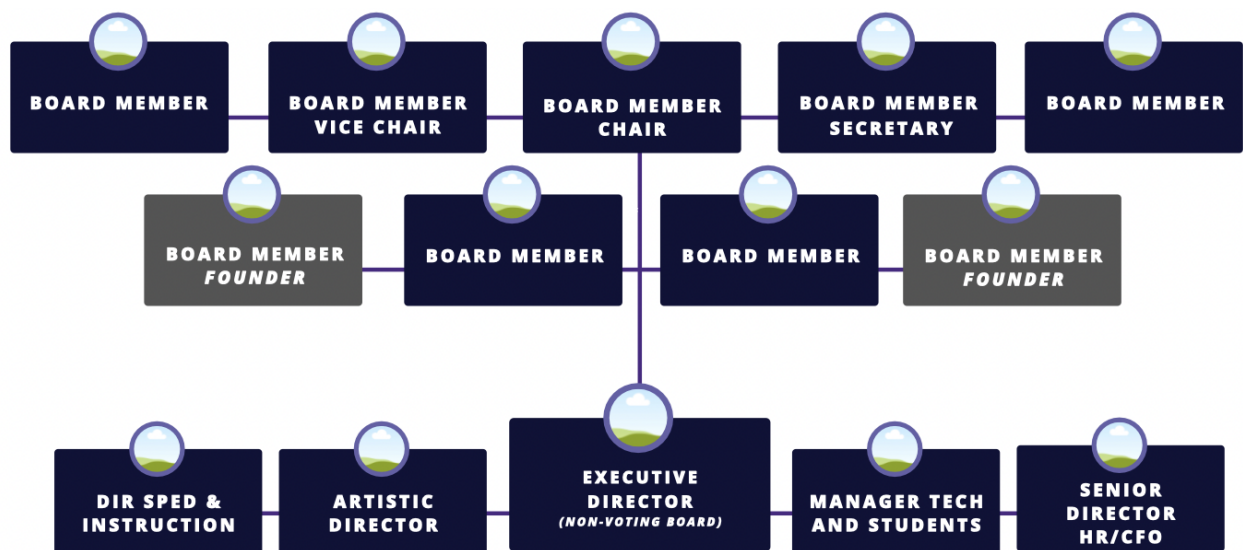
BOARD MEMBER

BOARD MEMBER VICE CHAIR

BOARD MEMBER CHAIR

BOARD MEMBER SECRETARY

BOARD MEMBER

BOARD MEMBER FOUNDER

BOARD MEMBER

BOARD MEMBER

BOARD MEMBER FOUNDER

DIR SPED & INSTRUCTION

ARTISTIC DIRECTOR

EXECUTIVE DIRECTOR (NON-VOTING BOARD)

MANAGER TECH AND STUDENTS

SENIOR DIRECTOR HR/CFO